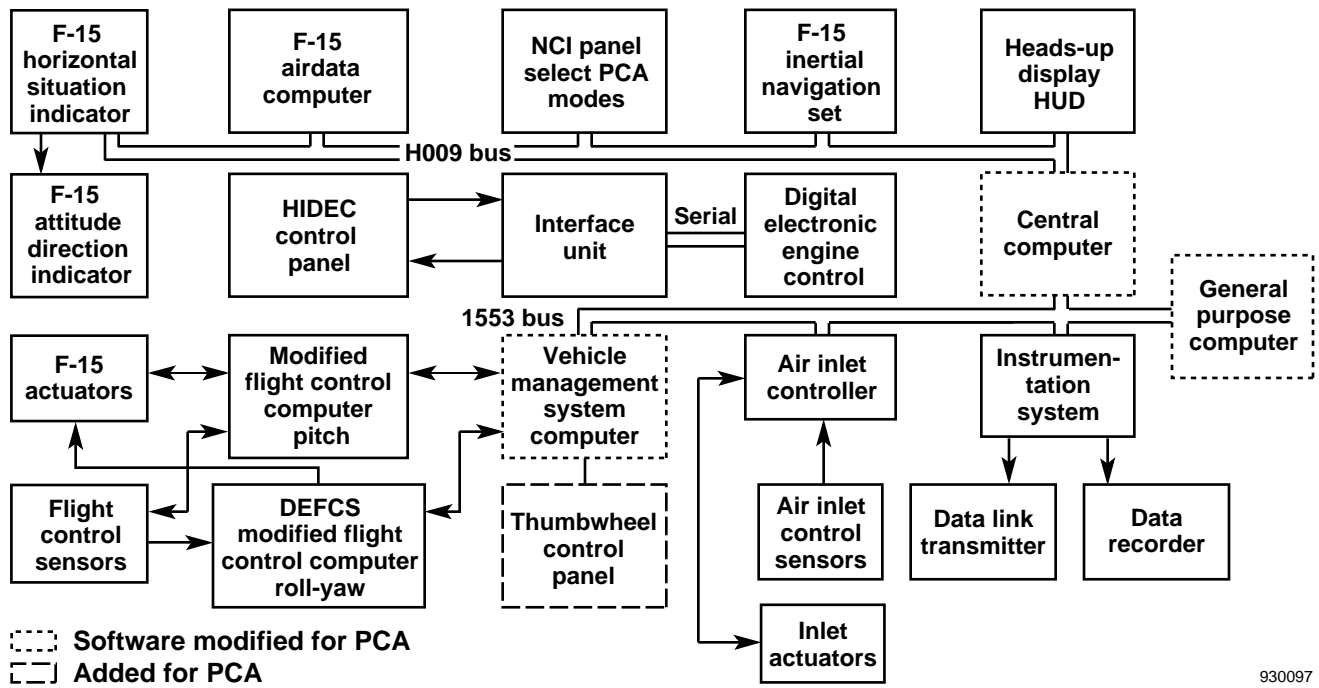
F-15 horizontal situation indicator

F-15 airdata computer

NCI panel select PCA modes

F-15 inertial navigation set

Heads-up display HUD

H009 bus

F-15 attitude direction indicator

HIDEC control panel

Interface unit

Serial

Digital electronic engine control

Central computer

General purpose computer

1553 bus

F-15 actuators

Modified flight control computer pitch

Vehicle management system computer

Air inlet controller

Instrumentation system

Flight control sensors

DEFCS modified flight control computer roll-yaw

Thumbwheel control panel

Air inlet control sensors

Data link transmitter

Data recorder

Inlet actuators

Software modified for PCA

Added for PCA

930097